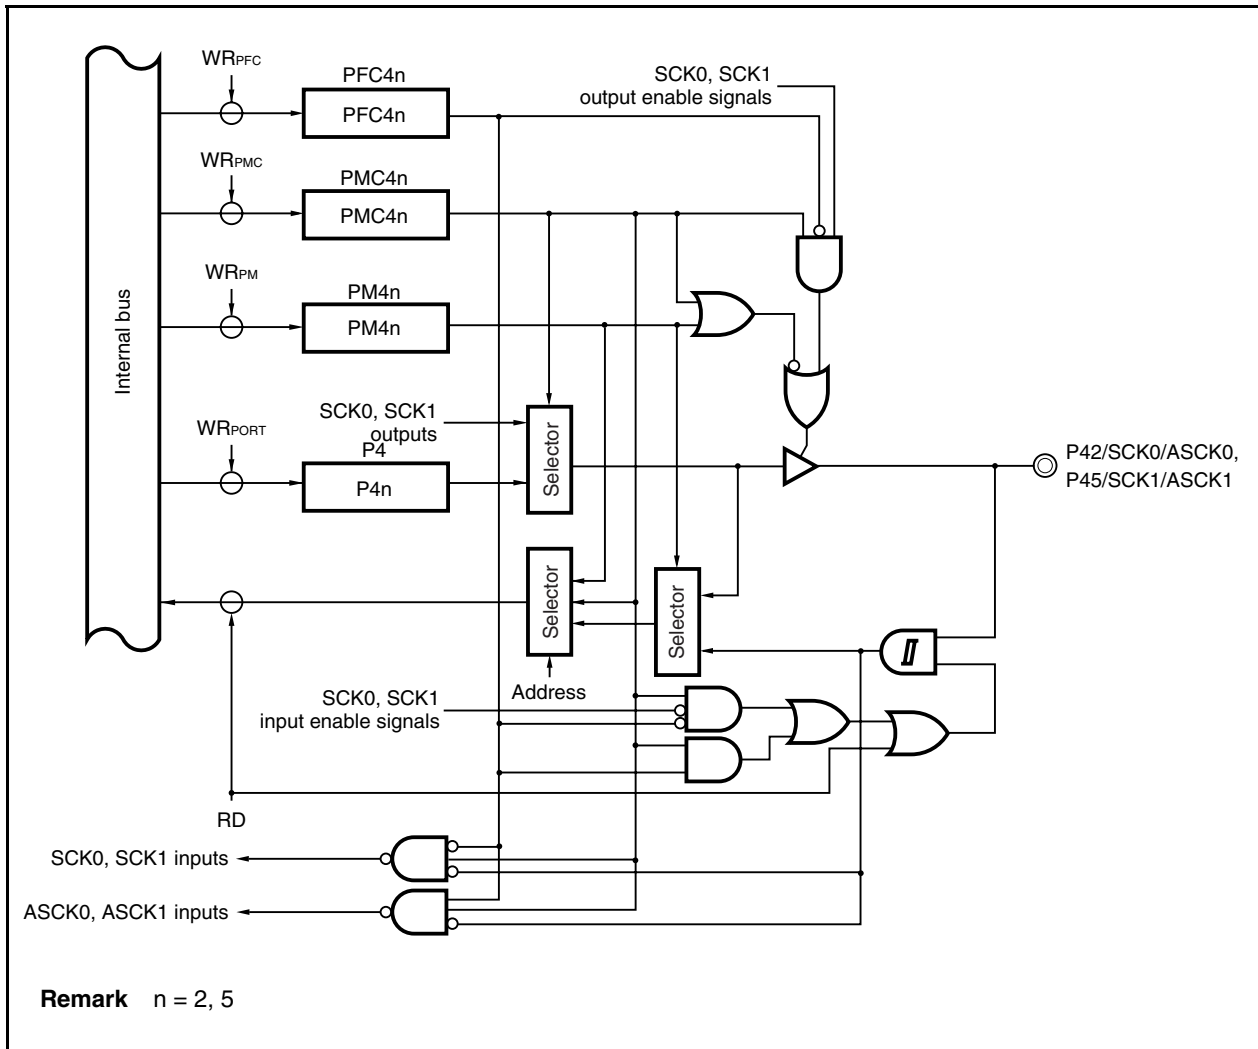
$WR_{PFC}$

PFC4n

PFC4n

SCK0, SCK1 output enable signals

$WR_{PMC}$

PMC4n

PMC4n

$WR_{PM}$

PM4n

PM4n

Internal bus

SCK0, SCK1 outputs

$WR_{PORT}$

P4

P4n

Selector

P42/SCK0/ASCK0, P45/SCK1/ASCK1

Selector

Selector

Address

SCK0, SCK1 input enable signals

RD

SCK0, SCK1 inputs

ASCK0, ASCK1 inputs

**Remark** n = 2, 5